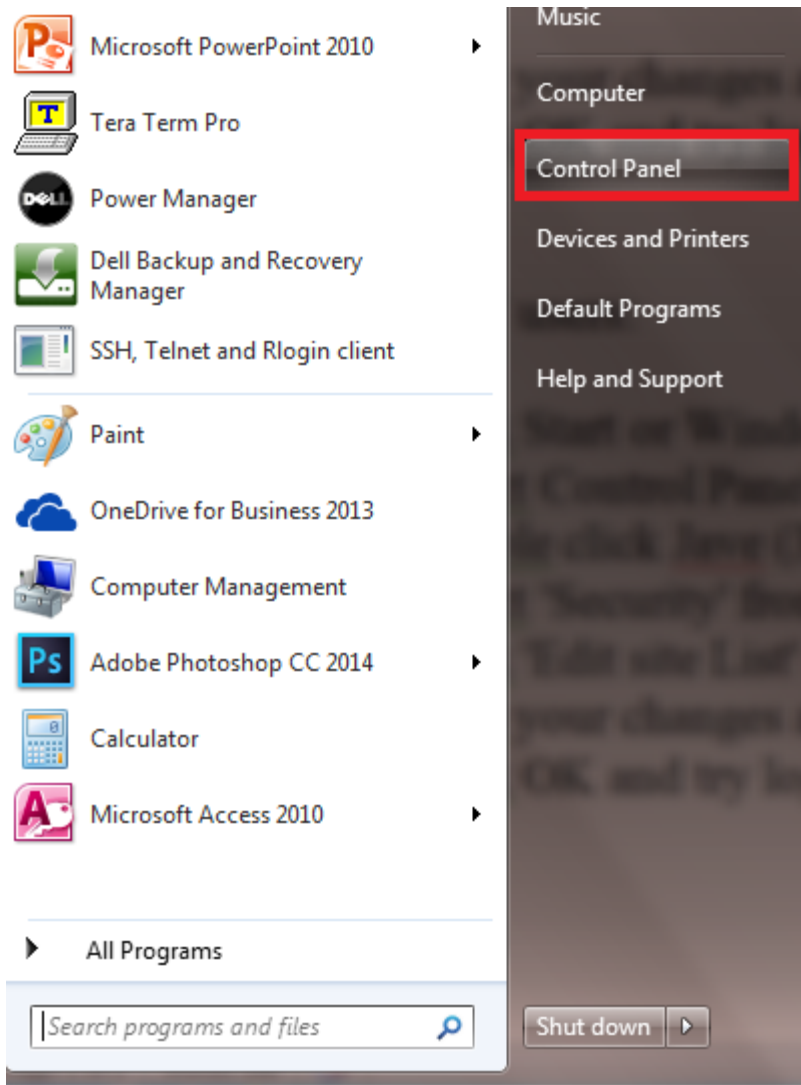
Microsoft PowerPoint 2010

Tera Term Pro

Power Manager

Dell Backup and Recovery Manager

SSH, Telnet and Rlogin client

Paint

OneDrive for Business 2013

Computer Management

Adobe Photoshop CC 2014

Calculator

Microsoft Access 2010

All Programs

Search programs and files

Music

Computer

Control Panel

Devices and Printers

Default Programs

Help and Support

Shut down